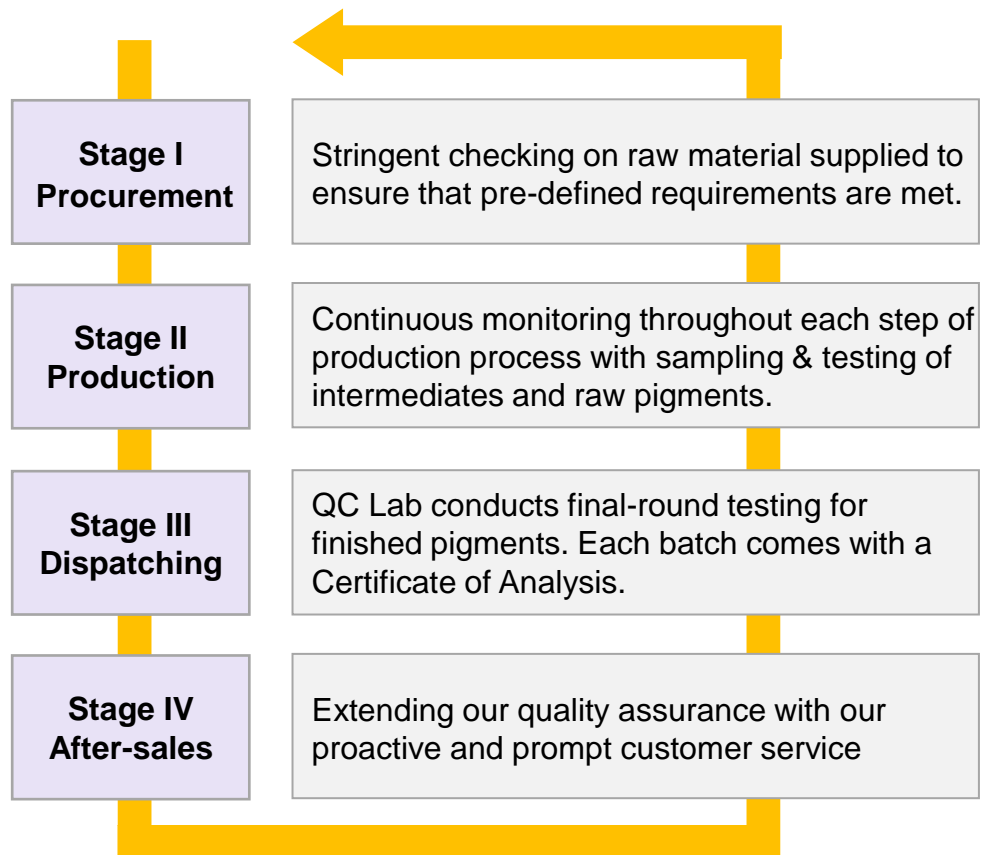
Stage I
Procurement

Stringent checking on raw material supplied to ensure that pre-defined requirements are met.

Stage II
Production

Continuous monitoring throughout each step of production process with sampling & testing of intermediates and raw pigments.

Stage III
Dispatching

QC Lab conducts final-round testing for finished pigments. Each batch comes with a Certificate of Analysis.

Stage IV
After-sales

Extending our quality assurance with our proactive and prompt customer service